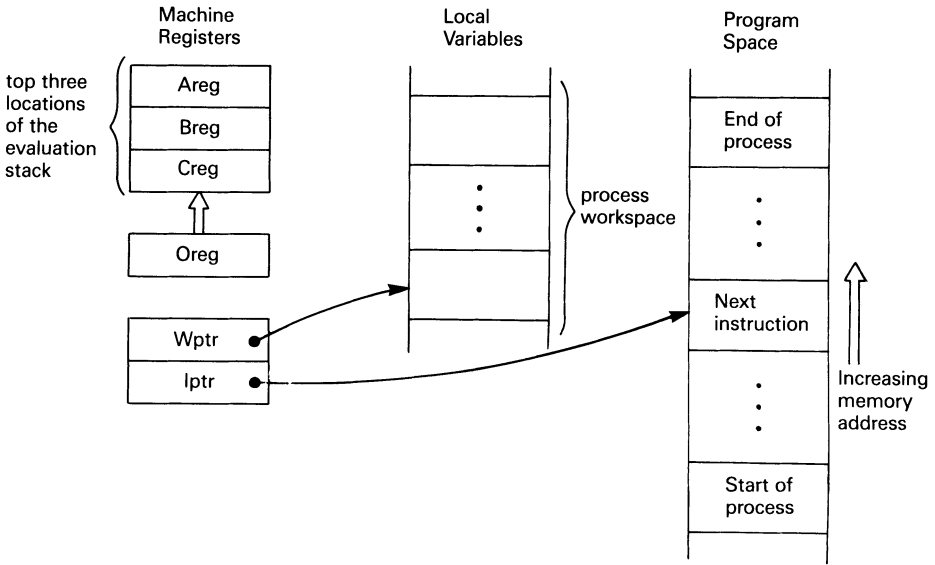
Machine Registers

Local Variables

Program Space

top three locations of the evaluation stack

Areg

Breg

Creg

Oreg

Wptr

Iptr

process workspace

End of process

Next instruction

Start of process

Increasing memory address